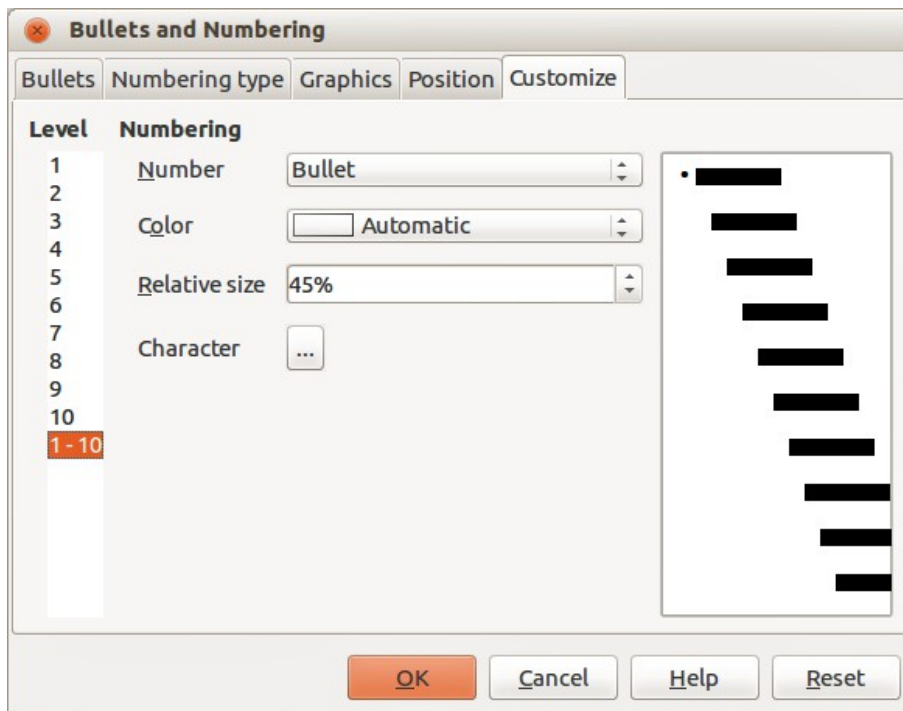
Bullets and Numbering

Bullets | Numbering type | Graphics | Position | Customize

Level
1
2
3
4
5
6
7
8
9
10
1 - 10

Numbering
Number Bullet
Color Automatic
Relative size 45%
Character ...

•

OK Cancel Help Reset